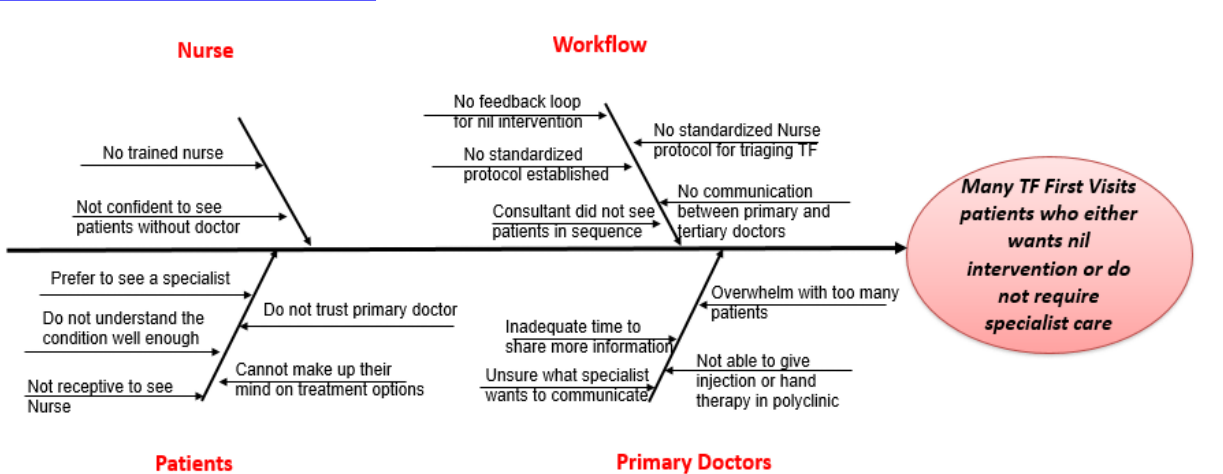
Nurse

No trained nurse

Not confident to see patients without doctor

Workflow

No feedback loop for nil intervention

No standardized protocol established

Consultant did not see patients in sequence

No standardized Nurse protocol for triaging TF

No communication between primary and tertiary doctors

Many TF First Visits patients who either wants nil intervention or do not require specialist care

Prefer to see a specialist

Do not understand the condition well enough

Not receptive to see Nurse

Do not trust primary doctor

Cannot make up their mind on treatment options

Inadequate time to share more information

Unsure what specialist wants to communicate

Overwhelm with too many patients

Not able to give injection or hand therapy in polyclinic

Patients

Primary Doctors